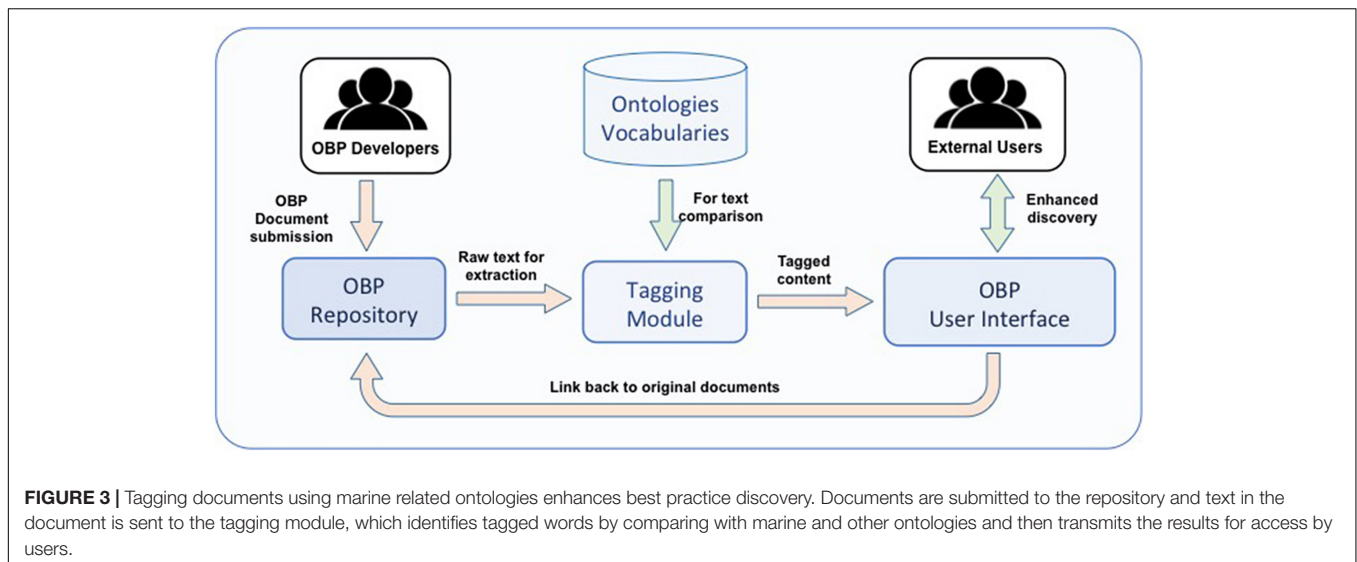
OBP Developers

Ontologies Vocabularies

External Users

OBP Document submission

For text comparison

Enhanced discovery

OBP Repository

Raw text for extraction

Tagging Module

Tagged content

OBP User Interface

Link back to original documents

**FIGURE 3 |** Tagging documents using marine related ontologies enhances best practice discovery. Documents are submitted to the repository and text in the document is sent to the tagging module, which identifies tagged words by comparing with marine and other ontologies and then transmits the results for access by users.